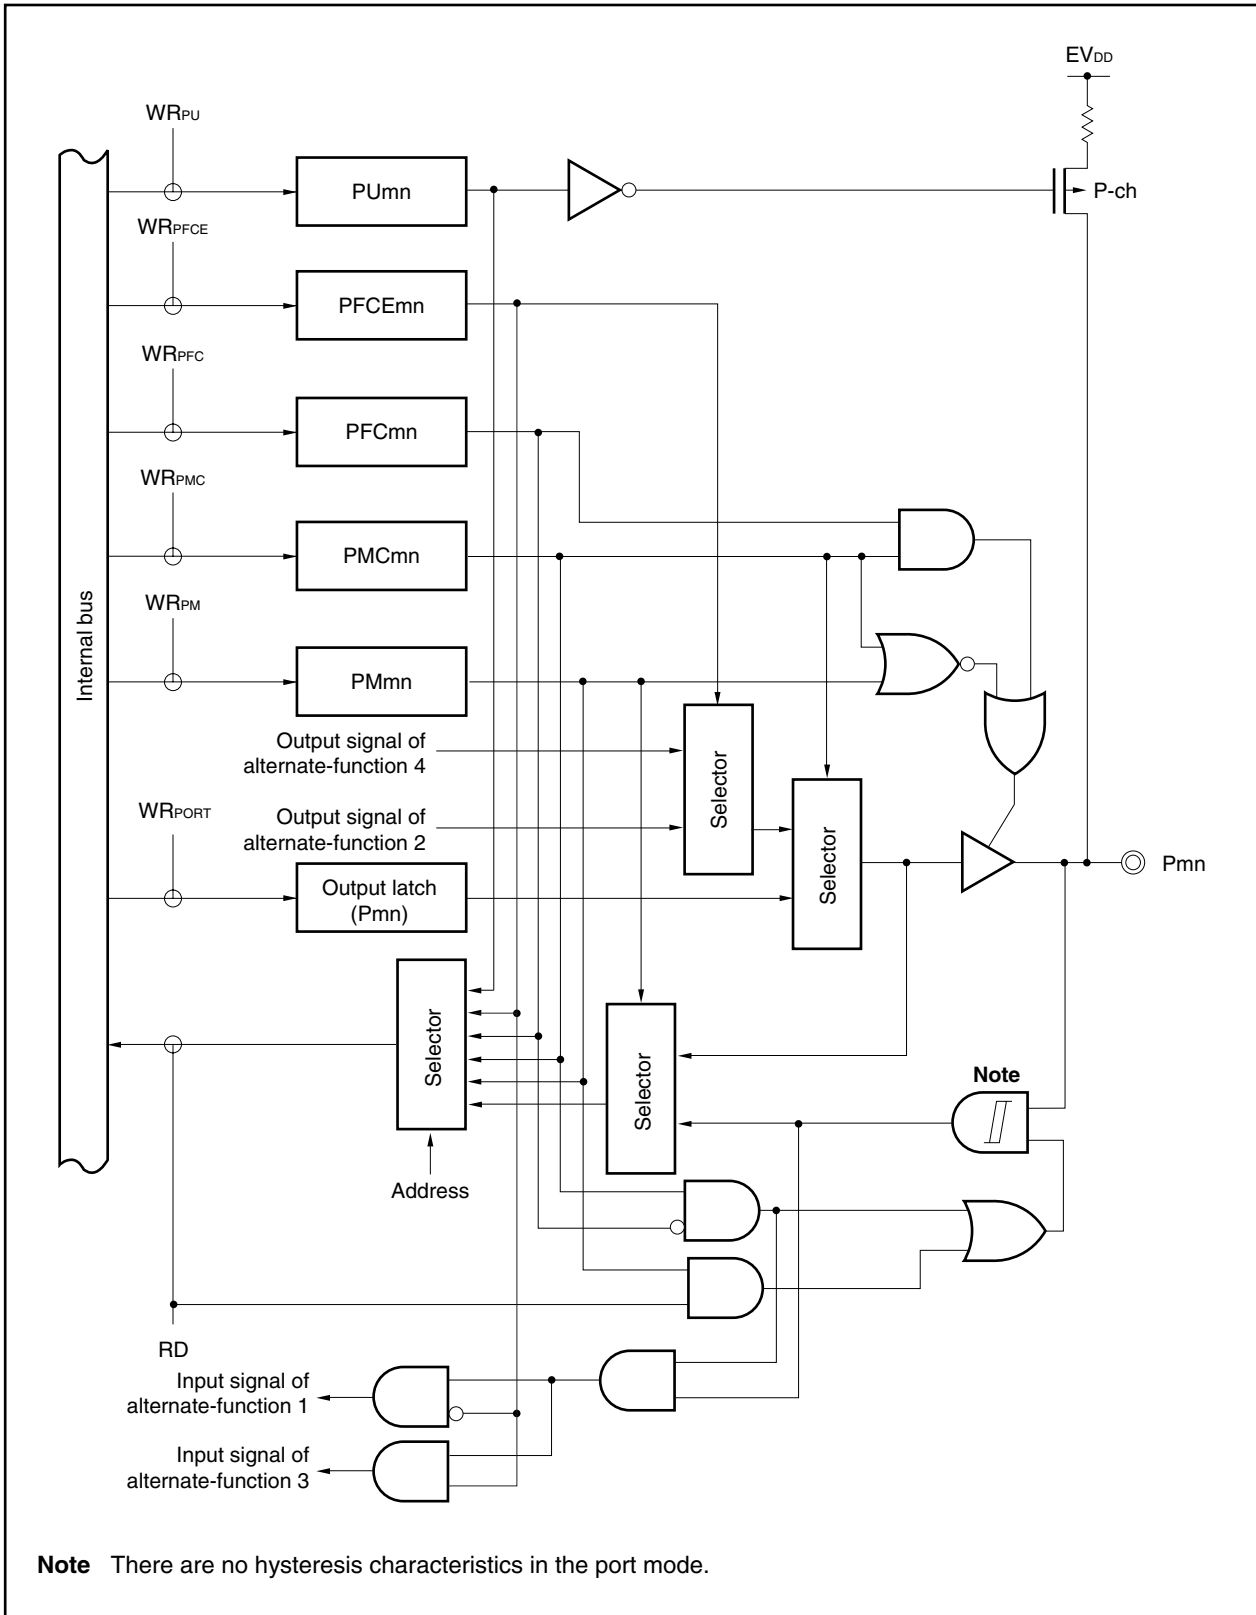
$EV_{DD}$

$WR_{PU}$

PUmn

P-ch

$WR_{PFCE}$

PFCEmn

$WR_{PFC}$

PFCmn

$WR_{PMC}$

PMCmn

Internal bus

$WR_{PM}$

PMmn

Output signal of alternate-function 4

Selector

$WR_{PORT}$

Output signal of alternate-function 2

Selector

Pmn

Output latch (Pmn)

Selector

Selector

Note

Address

RD

Input signal of alternate-function 1

Input signal of alternate-function 3

**Note** There are no hysteresis characteristics in the port mode.